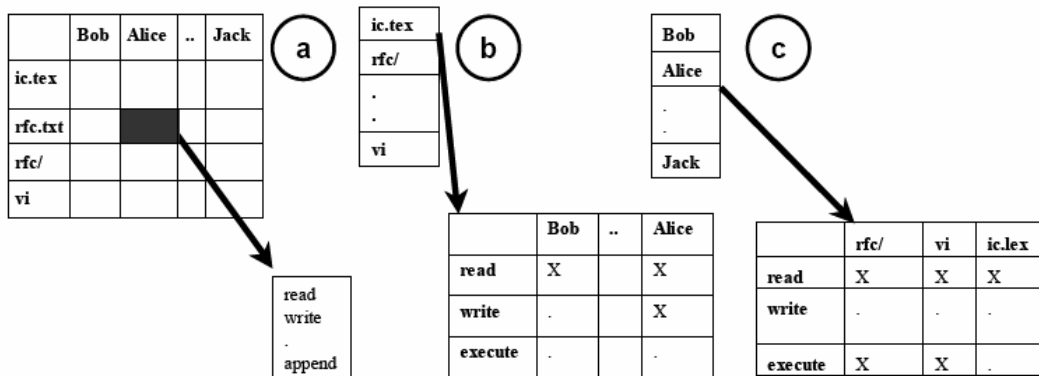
| | Bob | Alice | .. | Jack |
|---|---|---|---|---|
| ic.tex | | | | |
| rfc.txt | | | | |
| rfc/ | | | | |
| vi | | | | |

a

read
write
.
append

| ic.tex |
|---|
| rfc/ |
| . . |
| vi |

b

| | Bob | .. | Alice |
|---|---|---|---|
| read | X | | X |
| write | . | | X |
| execute | . | | . |

| Bob |
|---|
| Alice |
| . . |
| Jack |

c

| | rfc/ | vi | ic.lex |
|---|---|---|---|
| read | X | X | X |
| write | . | . | . |
| execute | X | X | . |